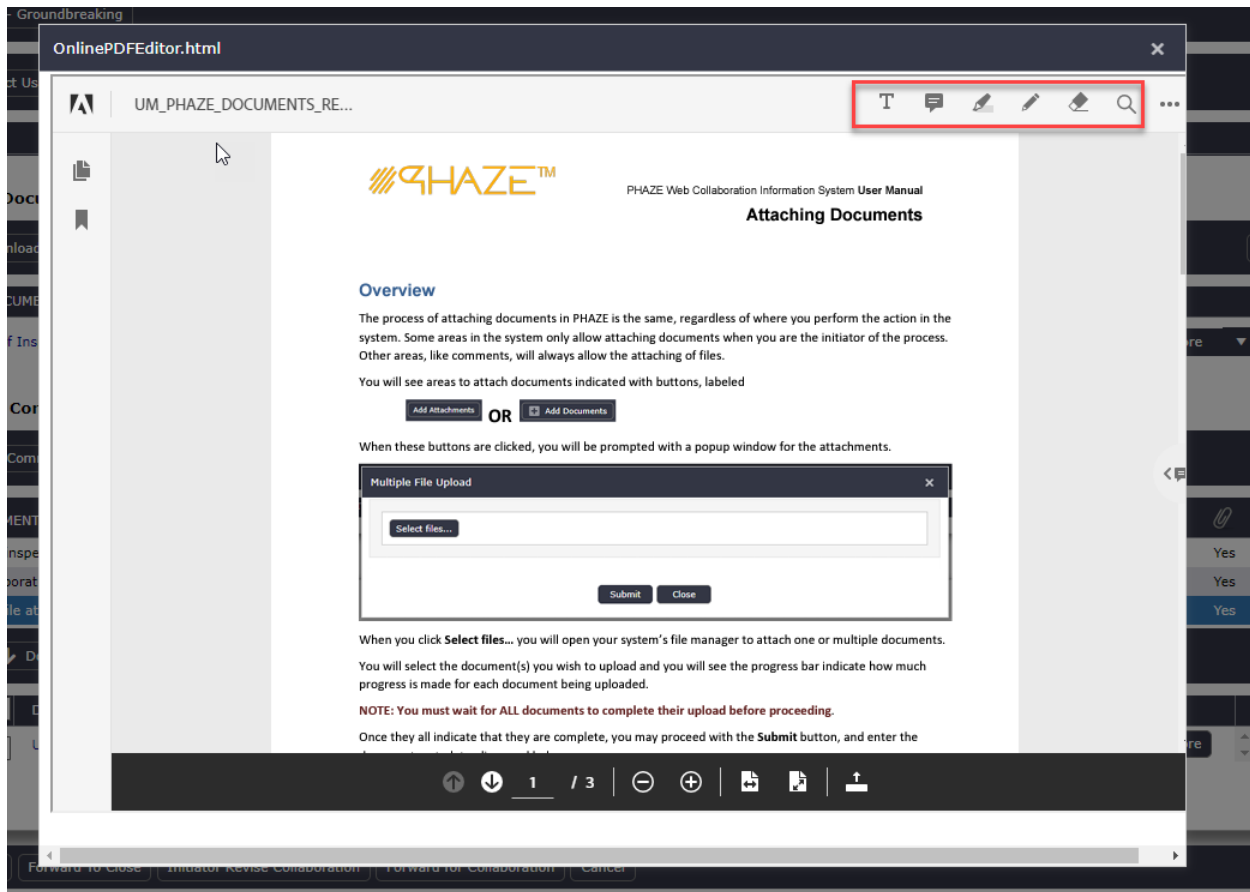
- Groundbreaking

OnlinePDFEditor.html

UM_PHAZE_DOCUMENTS_RE...

PHAZE™

PHAZE Web Collaboration Information System **User Manual**

**Attaching Documents**

Overview

The process of attaching documents in PHAZE is the same, regardless of where you perform the action in the system. Some areas in the system only allow attaching documents when you are the initiator of the process. Other areas, like comments, will always allow the attaching of files.

You will see areas to attach documents indicated with buttons, labeled

Add Attachments **OR** Add Documents

When these buttons are clicked, you will be prompted with a popup window for the attachments.

Multiple File Upload

Select files...

Submit Close

When you click **Select files...** you will open your system's file manager to attach one or multiple documents.

You will select the document(s) you wish to upload and you will see the progress bar indicate how much progress is made for each document being uploaded.

NOTE: You must wait for ALL documents to complete their upload before proceeding.

Once they all indicate that they are complete, you may proceed with the **Submit** button, and enter the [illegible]

1 / 3

Yes
Yes
Yes

Forward To Close Initiator Revise Collaboration Forward for Collaboration Cancel